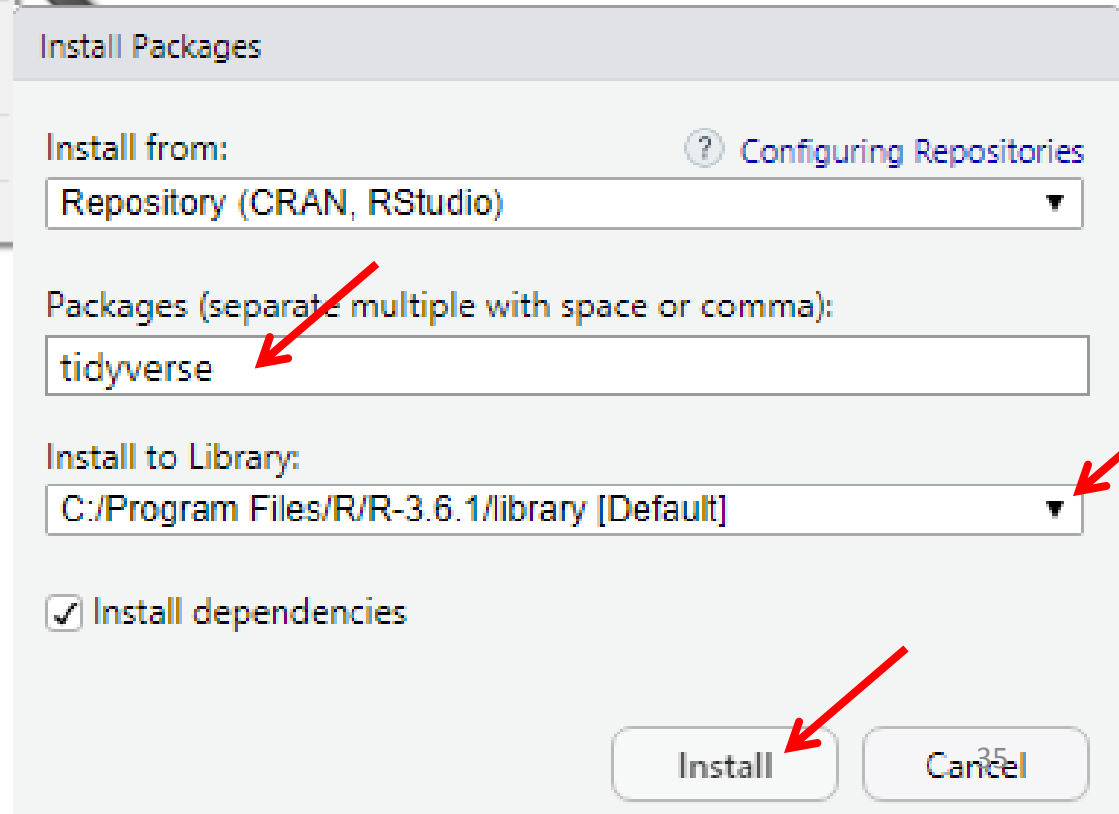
Install Packages

Install from:
? Configuring Repositories
Repository (CRAN, RStudio)

Packages (separate multiple with space or comma):
tidyverse

Install to Library:
C:/Program Files/R/R-3.6.1/library [Default]

Install dependencies

Install
Cancel
35